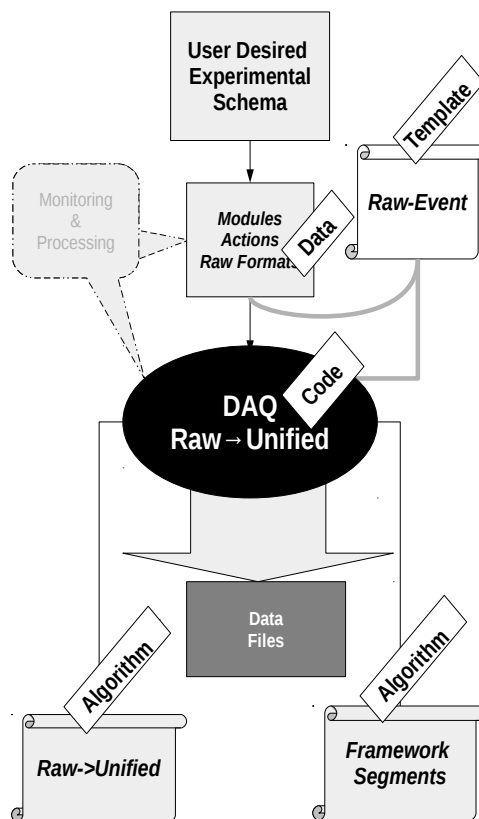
User Desired Experimental Schema

Template

Raw-Event

Monitoring & Processing

Modules Actions Raw Formats

Data

Code

DAQ Raw→Unified

Data Files

Algorithm

Raw->Unified

Algorithm

Framework Segments